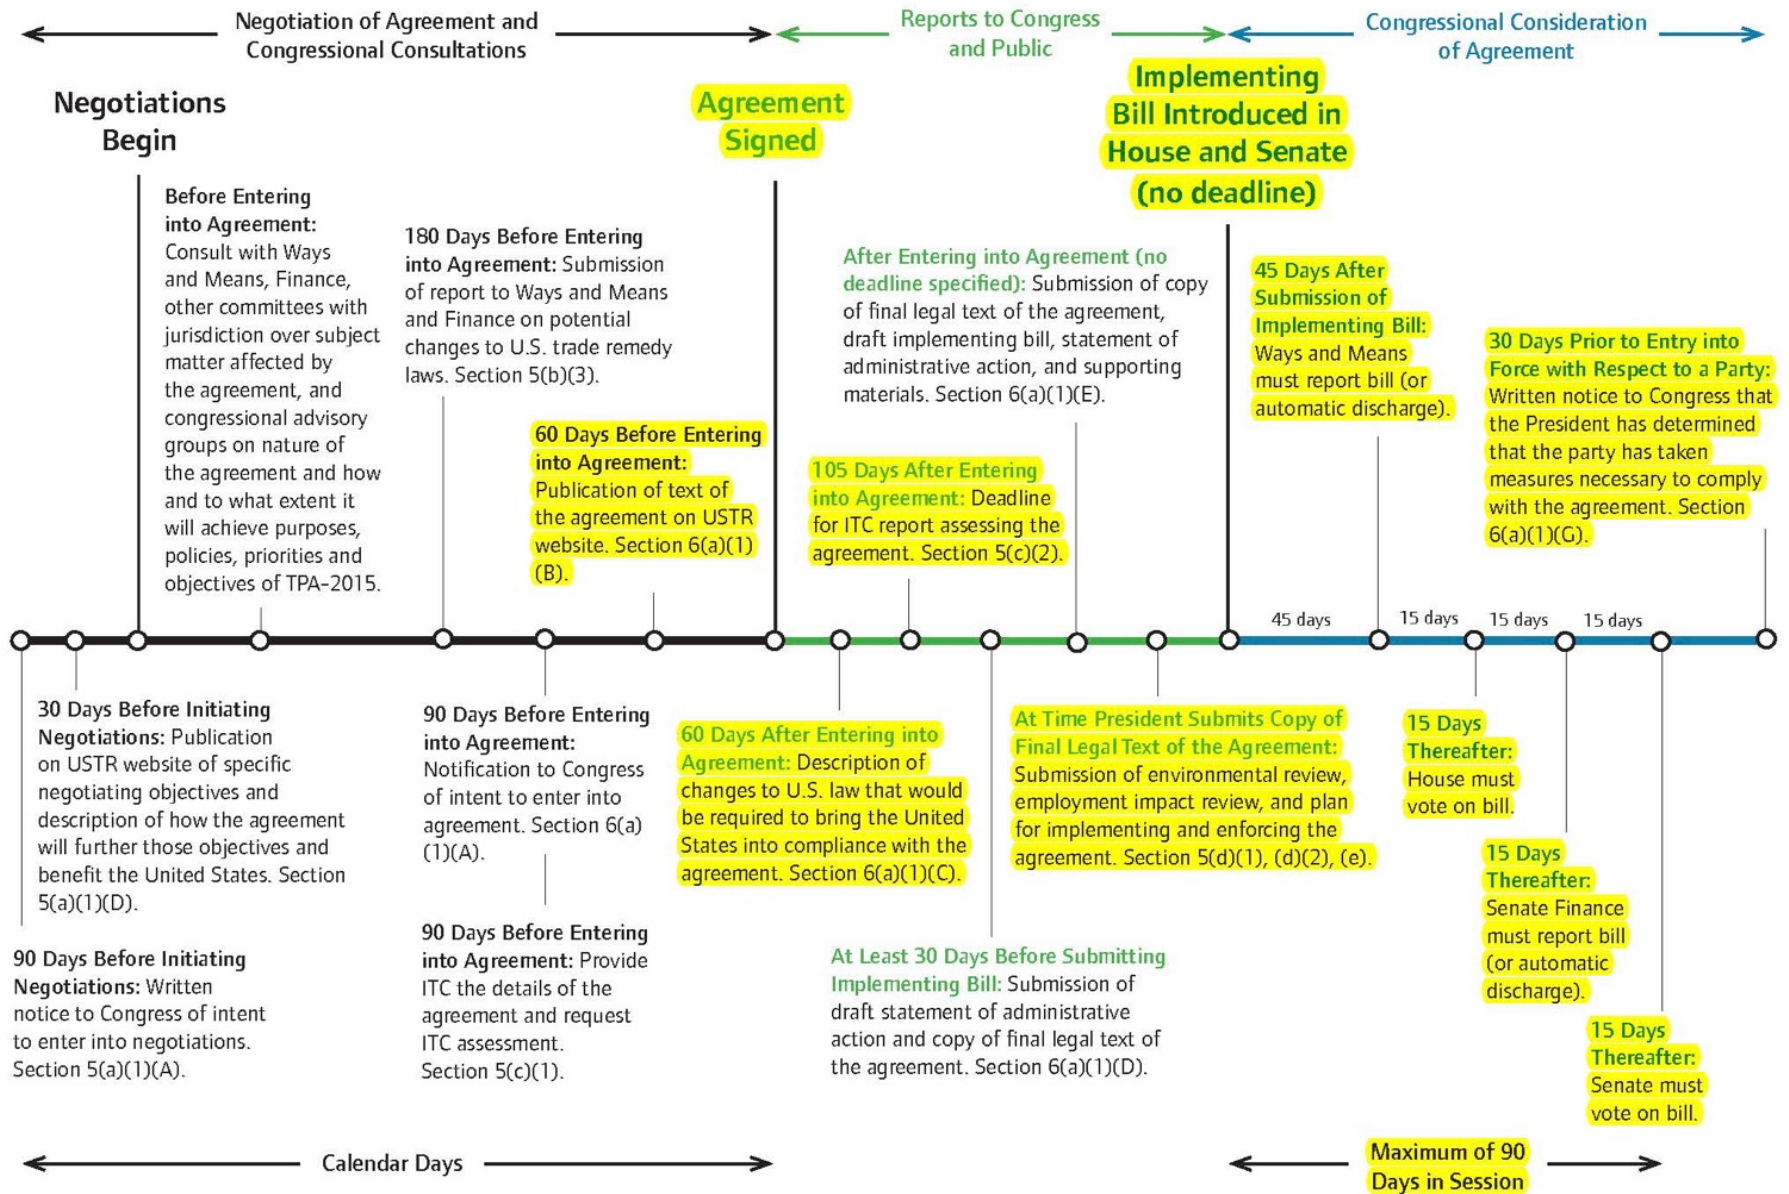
Negotiation of Agreement and Congressional Consultations

Reports to Congress and Public

Congressional Consideration of Agreement

Negotiations Begin

Agreement Signed

Implementing Bill Introduced in House and Senate (no deadline)

Before Entering into Agreement: Consult with Ways and Means, Finance, other committees with jurisdiction over subject matter affected by the agreement, and congressional advisory groups on nature of the agreement and how and to what extent it will achieve purposes, policies, priorities and objectives of TPA-2015.

180 Days Before Entering into Agreement: Submission of report to Ways and Means and Finance on potential changes to U.S. trade remedy laws. Section 5(b)(3).

60 Days Before Entering into Agreement: Publication of text of the agreement on USTR website. Section 6(a)(1)(B).

After Entering into Agreement (no deadline specified): Submission of copy of final legal text of the agreement, draft implementing bill, statement of administrative action, and supporting materials. Section 6(a)(1)(E).

105 Days After Entering into Agreement: Deadline for ITC report assessing the agreement. Section 5(c)(2).

45 Days After Submission of Implementing Bill: Ways and Means must report bill (or automatic discharge).

30 Days Prior to Entry into Force with Respect to a Party: Written notice to Congress that the President has determined that the party has taken measures necessary to comply with the agreement. Section 6(a)(1)(G).

45 days

15 days

15 days

15 days

30 Days Before Initiating Negotiations: Publication on USTR website of specific negotiating objectives and description of how the agreement will further those objectives and benefit the United States. Section 5(a)(1)(D).

90 Days Before Initiating Negotiations: Written notice to Congress of intent to enter into negotiations. Section 5(a)(1)(A).

90 Days Before Entering into Agreement: Notification to Congress of intent to enter into agreement. Section 6(a)(1)(A).

90 Days Before Entering into Agreement: Provide ITC the details of the agreement and request ITC assessment. Section 5(c)(1).

60 Days After Entering into Agreement: Description of changes to U.S. law that would be required to bring the United States into compliance with the agreement. Section 6(a)(1)(C).

At Time President Submits Copy of Final Legal Text of the Agreement: Submission of environmental review, employment impact review, and plan for implementing and enforcing the agreement. Section 5(d)(1), (d)(2), (e).

At Least 30 Days Before Submitting Implementing Bill: Submission of draft statement of administrative action and copy of final legal text of the agreement. Section 6(a)(1)(D).

15 Days Thereafter: House must vote on bill.

15 Days Thereafter: Senate Finance must report bill (or automatic discharge).

15 Days Thereafter: Senate must vote on bill.

Calendar Days

Maximum of 90 Days in Session